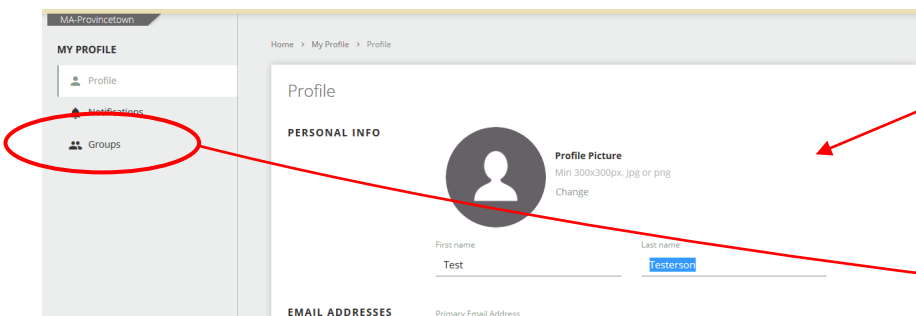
MA-Provincetown

MY PROFILE

Profile

Notifications

Groups

Home > My Profile > Profile

Profile

PERSONAL INFO

Profile Picture

Min 300x300px, Jpg or png

Change

First name

Test

Last name

Testerson

EMAIL ADDRESSES

Primary Email Address